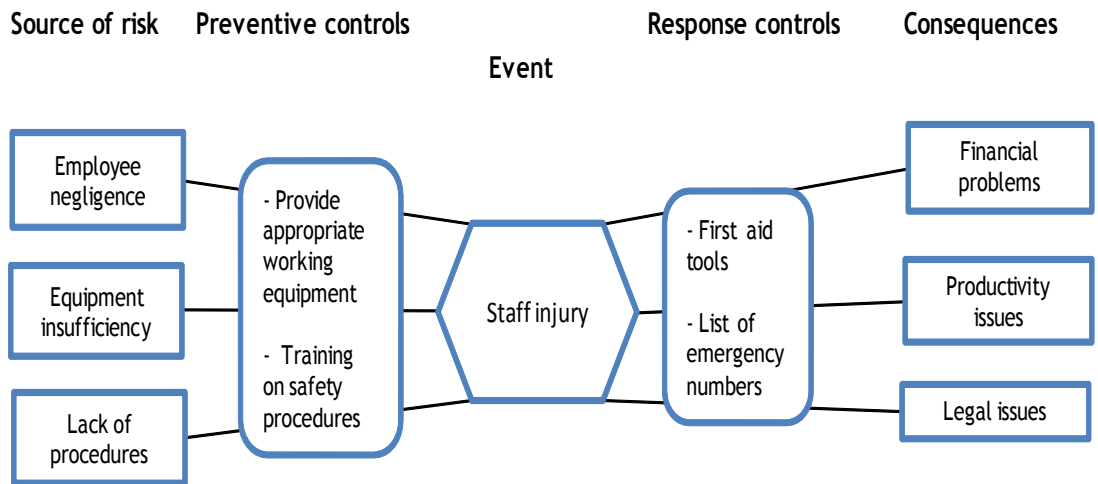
Source of risk Preventive controls Response controls Consequences

Event

Employee negligence

Equipment insufficiency

Lack of procedures

- Provide appropriate working equipment

- Training on safety procedures

Staff injury

- First aid tools

- List of emergency numbers

Financial problems

Productivity issues

Legal issues